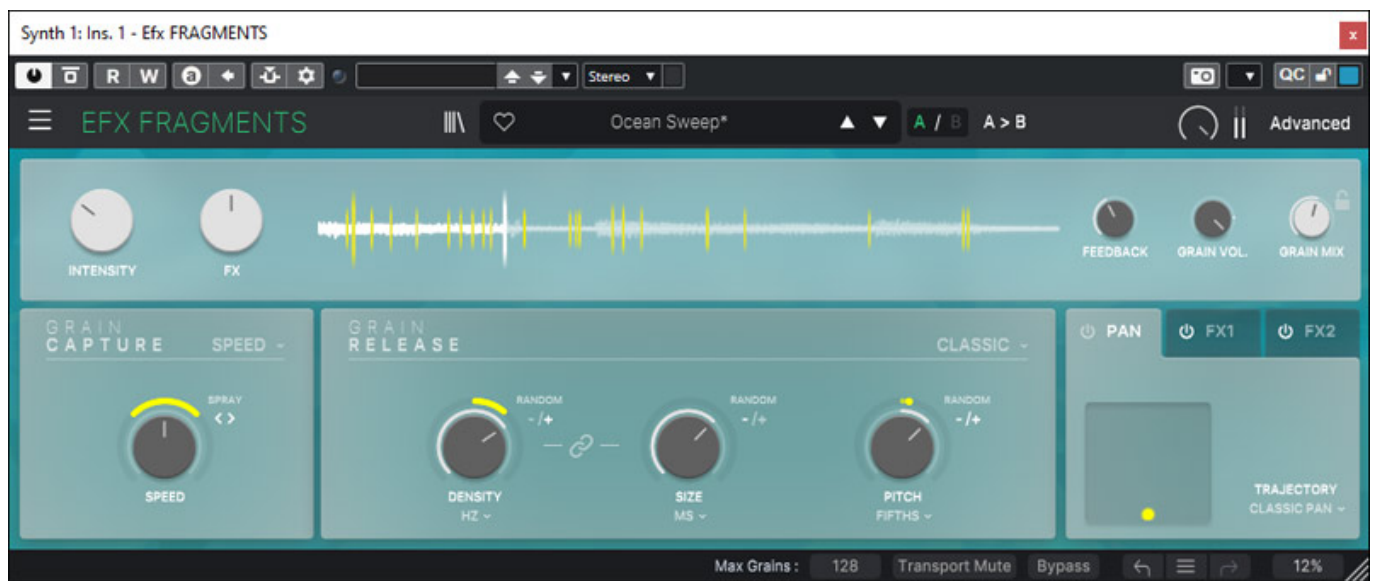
Synth 1: Ins. 1 - Efx FRAGMENTS

x

R W a

Stereo

QC

EFX FRAGMENTS

Ocean Sweep*

A / B A > B

Advanced

INTENSITY

FX

FEEDBACK

GRAIN VOL.

GRAIN MIX

GRAIN CAPTURE

SPEED

SPRAY

< >

SPEED

GRAIN RELEASE

CLASSIC

RANDOM -/+

RANDOM -/+

RANDOM -/+

DENSITY

HZ

SIZE

MS

PITCH

FIFTHS

PAN

FX1

FX2

TRAJECTORY

CLASSIC PAN

Max Grains : 128 Transport Mute Bypass 12%